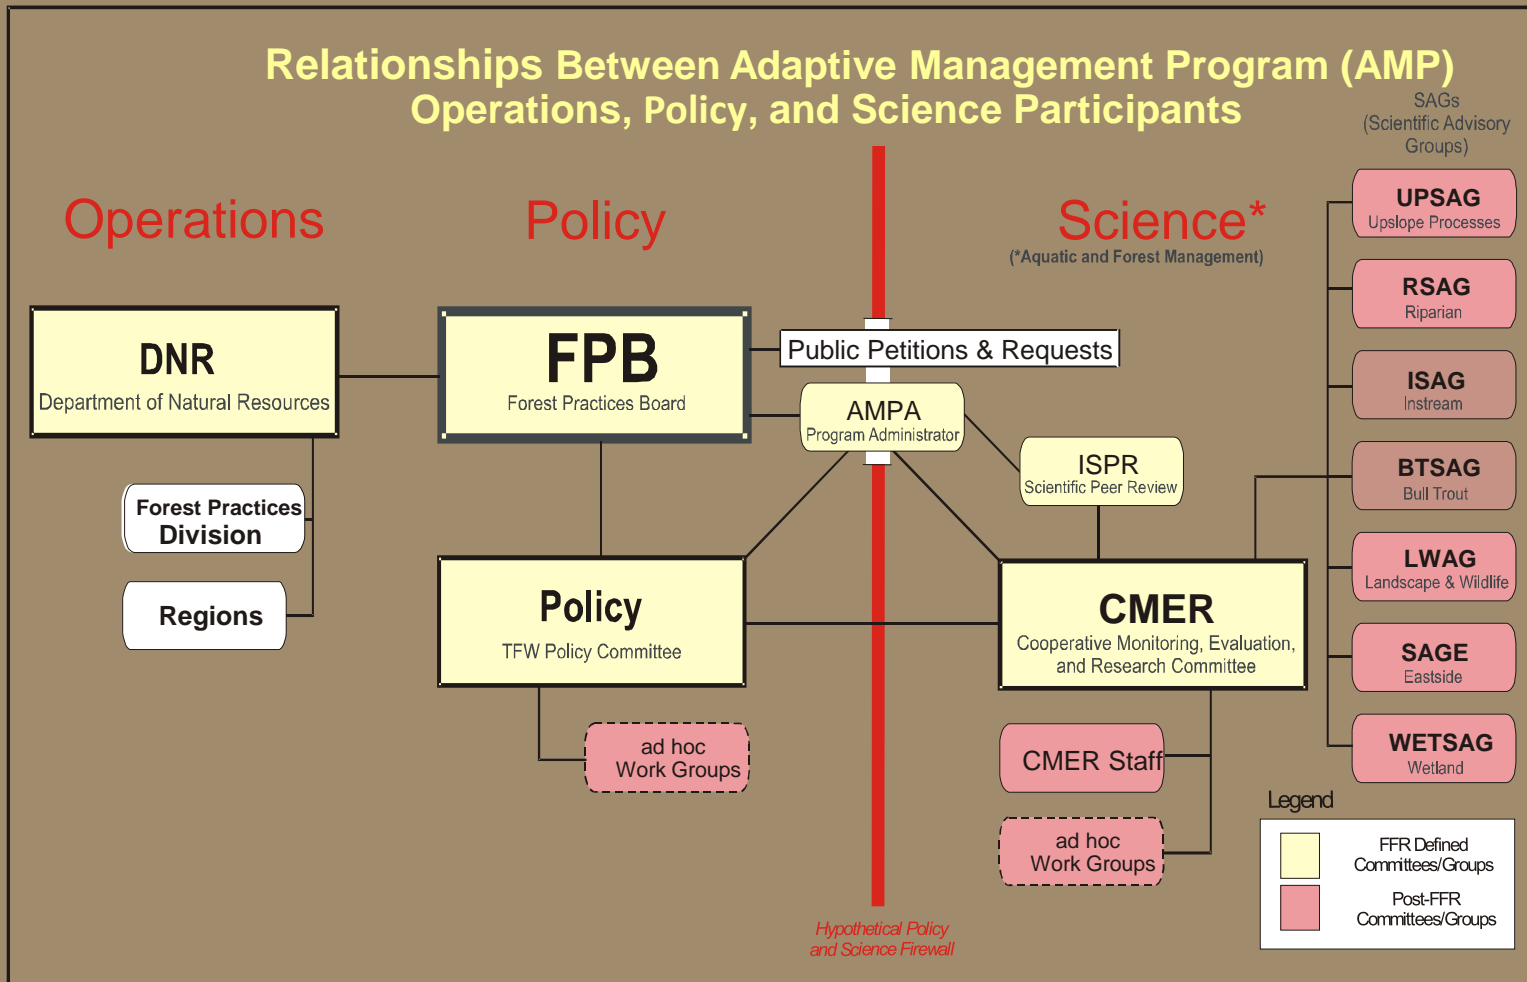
Relationships Between Adaptive Management Program (AMP) Operations, Policy, and Science Participants

SAGs (Scientific Advisory Groups)

Operations

Policy

Science*
(*Aquatic and Forest Management)

UPSAG
Upslope Processes

RSAG
Riparian

ISAG
Instream

BTSAG
Bull Trout

LWAG
Landscape & Wildlife

SAGE
Eastside

WETSAG
Wetland

DNR
Department of Natural Resources

FPB
Forest Practices Board

Public Petitions & Requests

AMPA
Program Administrator

ISPR
Scientific Peer Review

Forest Practices Division

Regions

Policy
TFW Policy Committee

CMER
Cooperative Monitoring, Evaluation, and Research Committee

ad hoc Work Groups

CMER Staff

ad hoc Work Groups

Hypothetical Policy and Science Firewall

Legend

FFR Defined Committees/Groups

Post-FFR Committees/Groups